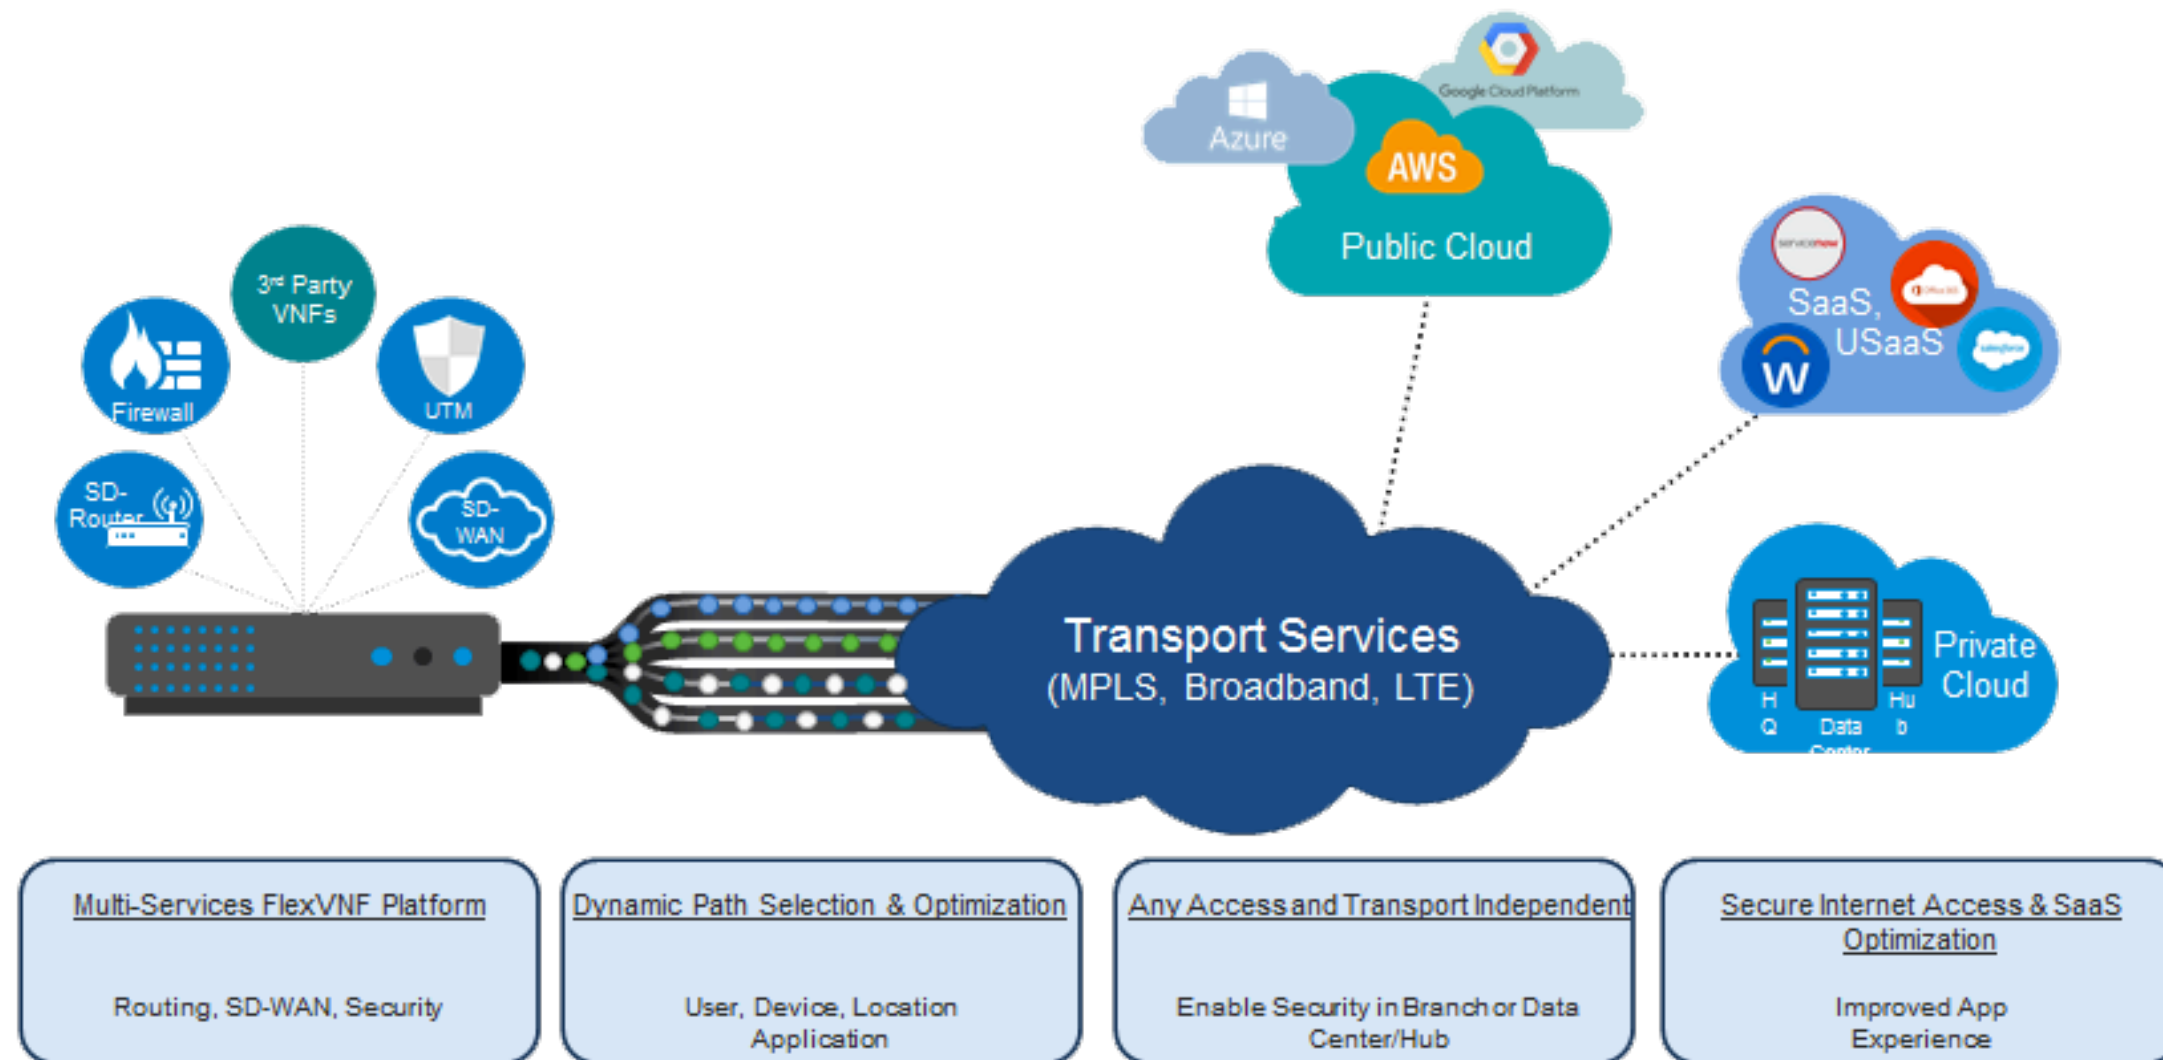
Google Cloud Platform

Azure

AWS

Public Cloud

servicenow

Office 365

SaaS, USaaS

W

salesforce

3rd Party VNFs

Firewall

UTM

SD-Router

SD-WAN

Transport Services
(MPLS, Broadband, LTE)

H Q

Data Center

Hu b

Private Cloud

Multi-Services FlexVNF Platform

Routing, SD-WAN, Security

Dynamic Path Selection & Optimization

User, Device, Location Application

Any Access and Transport Independent

Enable Security in Branch or Data Center/Hub

Secure Internet Access & SaaS Optimization

Improved App Experience